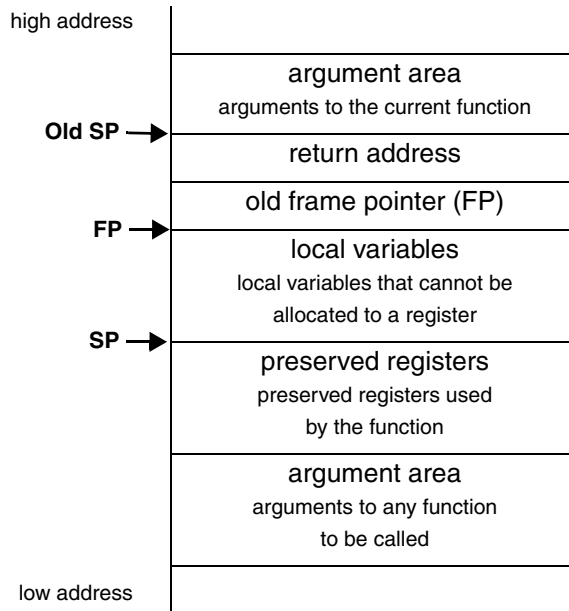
high address

argument area
arguments to the current function

Old SP

return address

old frame pointer (FP)

FP

local variables
local variables that cannot be allocated to a register

SP

preserved registers
preserved registers used by the function

argument area
arguments to any function to be called

low address